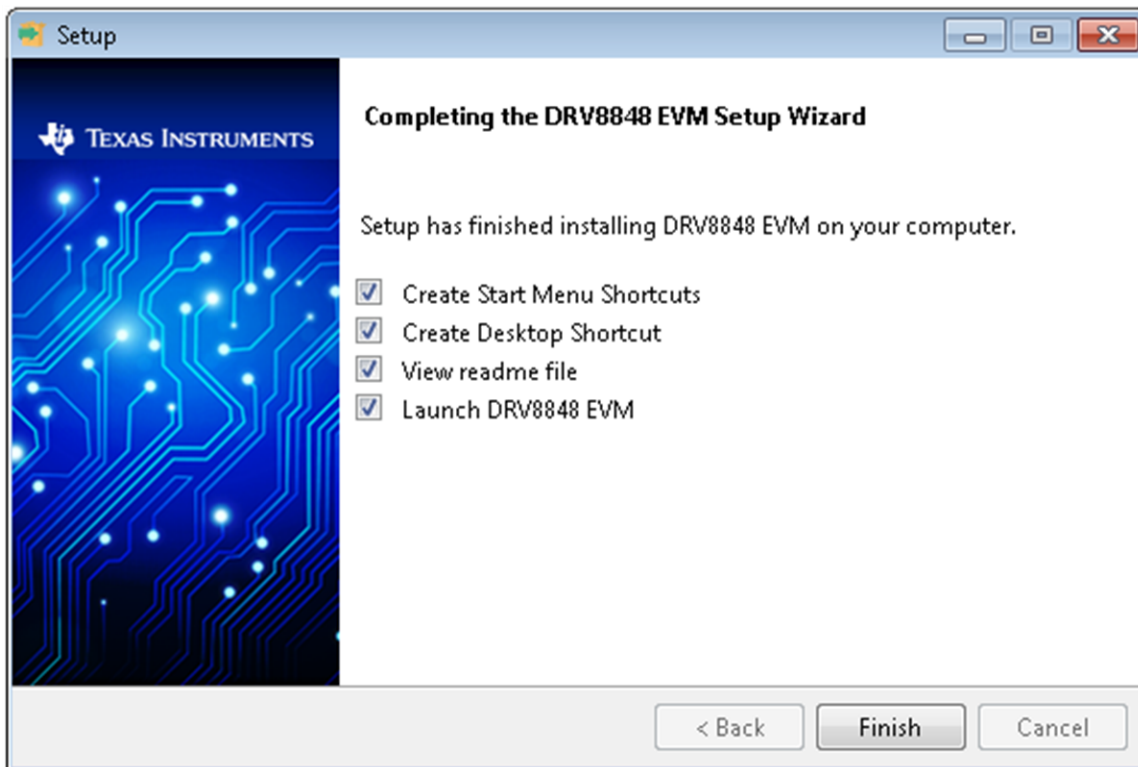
Setup

TEXAS INSTRUMENTS

Completing the DRV8848 EVM Setup Wizard

Setup has finished installing DRV8848 EVM on your computer.

Create Start Menu Shortcuts
Create Desktop Shortcut
View readme file
Launch DRV8848 EVM

< Back
Finish
Cancel